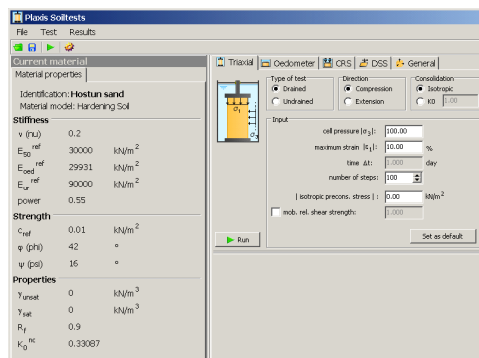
Plaxis Soiltests

File Test Results

Current material

Material properties

Identification: Hostun sand
Material model: Hardening Soil

Stiffness

| | | |
|---|---|---|
| ν (nu) | 0.2 | |
| $E_{50}^{ref}$ | 30000 | kN/m$^2$ |
| $E_{oed}^{ref}$ | 29931 | kN/m$^2$ |
| $E_{ur}^{ref}$ | 90000 | kN/m$^2$ |
| power | 0.55 | |

Strength

| | | |
|---|---|---|
| $c_{ref}$ | 0.01 | kN/m$^2$ |
| φ (phi) | 42 | ° |
| ψ (psi) | 16 | ° |

Properties

| | | |
|---|---|---|
| $\gamma_{unsat}$ | 0 | kN/m$^3$ |
| $\gamma_{sat}$ | 0 | kN/m$^3$ |
| $R_f$ | 0.9 | |
| $K_0^{nc}$ | 0.33087 | |

Triaxial | Oedometer | CRS | DSS | General

Type of test
Drained
Undrained

Direction
Compression
Extension

Consolidation
Isotropic
K0 1.00

Input

cell pressure |$\sigma_3$|: 100.00

maximum strain |$\varepsilon_1$|: 10.00 %

time Δt: 1.000 day

number of steps: 100

| isotropic precons. stress | : 0.00 kN/m$^2$

mob. rel. shear strength: 1.000

Set as default

Run